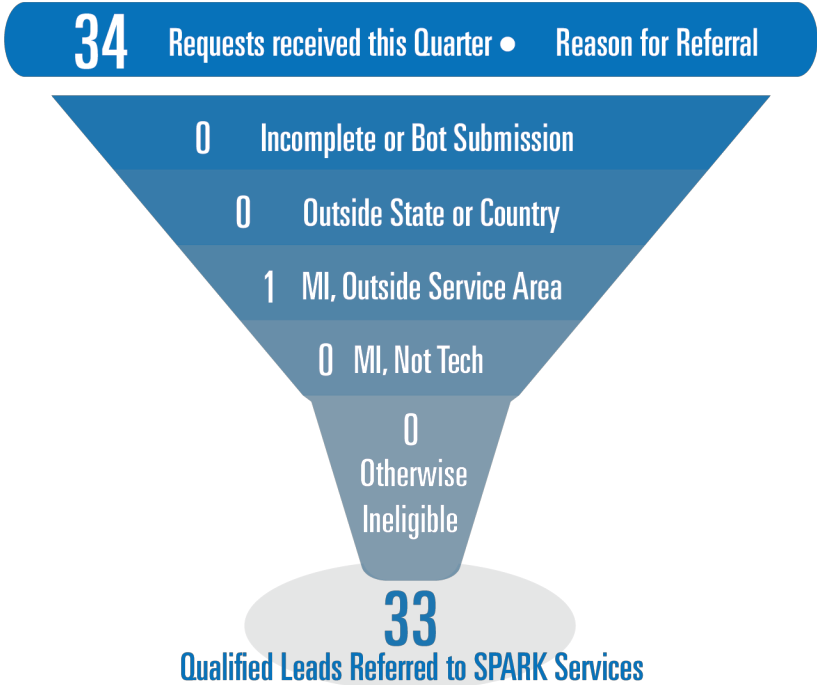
34 Requests received this Quarter • Reason for Referral

0 Incomplete or Bot Submission

0 Outside State or Country

1 MI, Outside Service Area

0 MI, Not Tech

0 Otherwise Ineligible

33 Qualified Leads Referred to SPARK Services